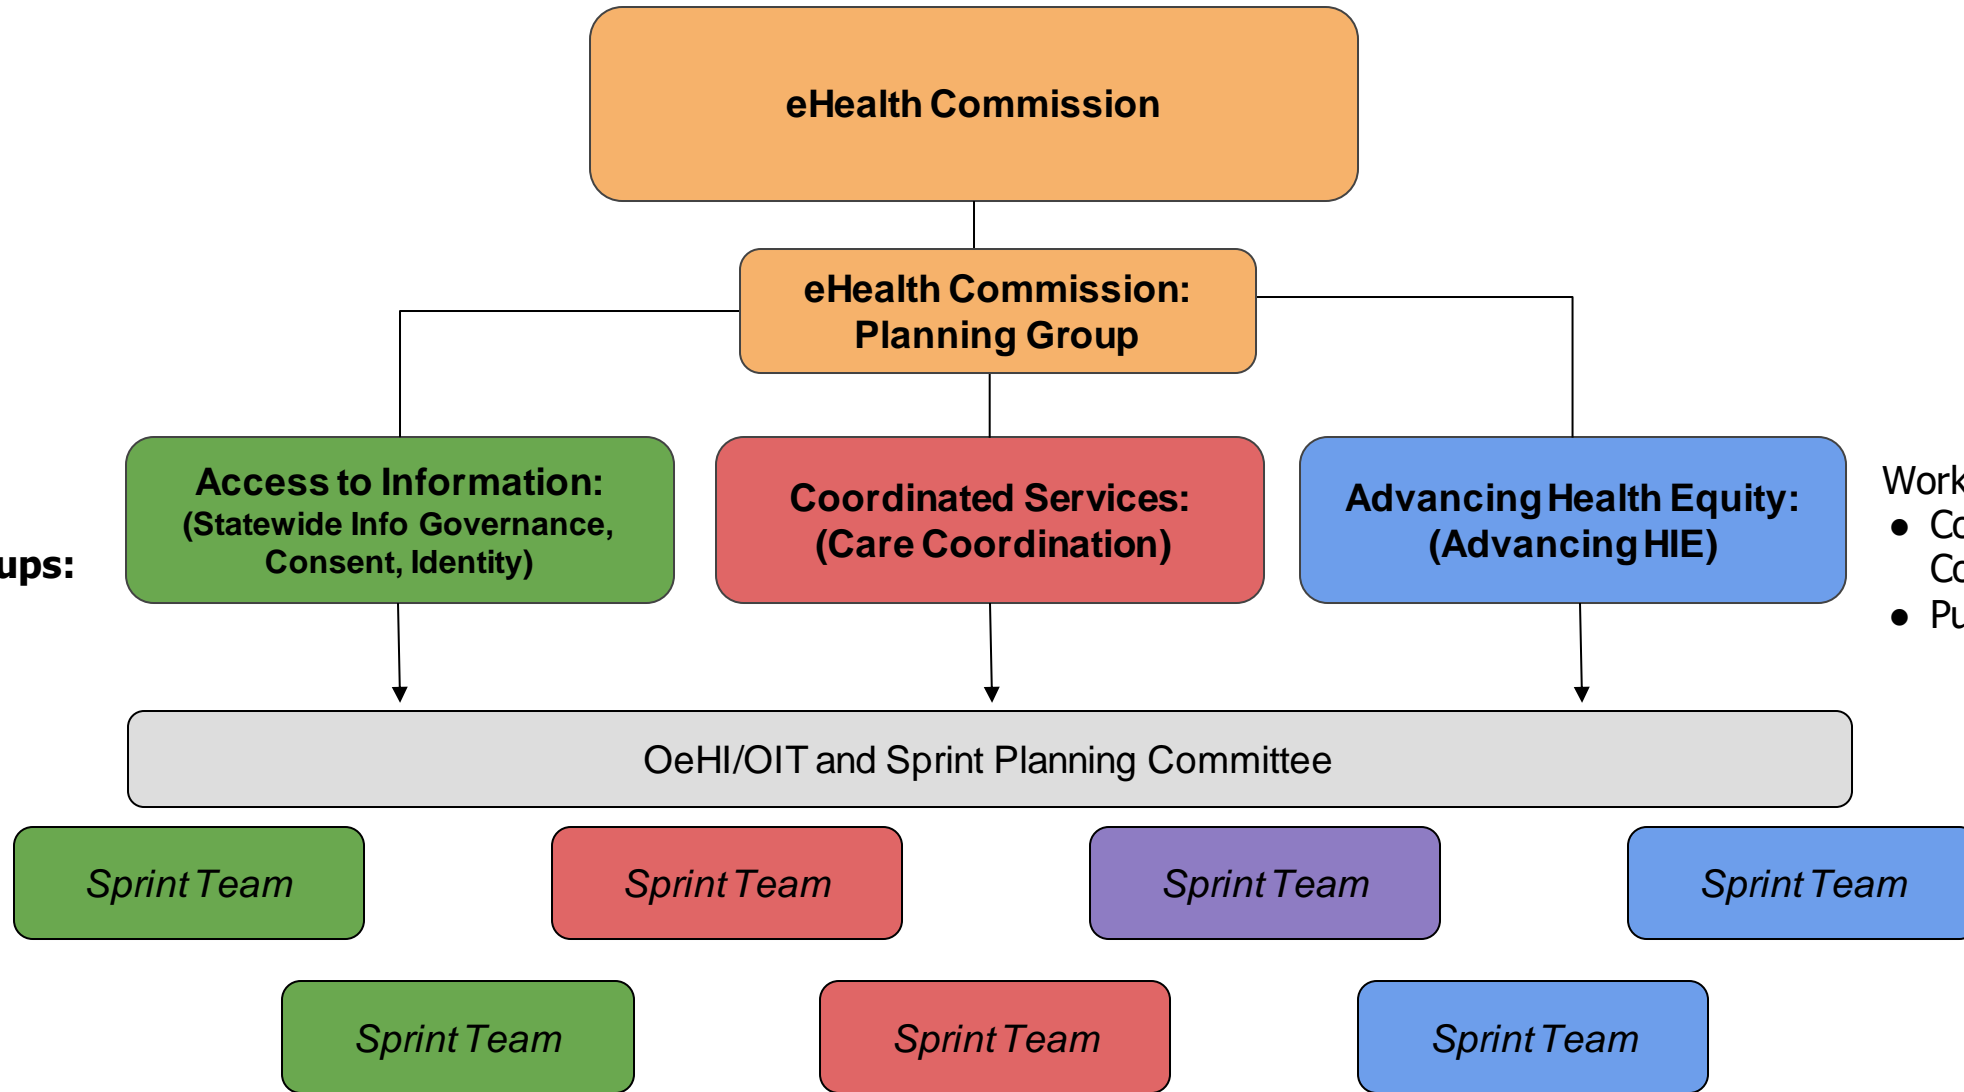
eHealth Commission

eHealth Commission: Planning Group

ups:

Access to Information: (Statewide Info Governance, Consent, Identity)

Coordinated Services: (Care Coordination)

Advancing Health Equity: (Advancing HIE)

Work
- Co Co
- Pu

OeHI/OIT and Sprint Planning Committee

Sprint Team

Sprint Team

Sprint Team

Sprint Team

Sprint Team

Sprint Team

Sprint Team